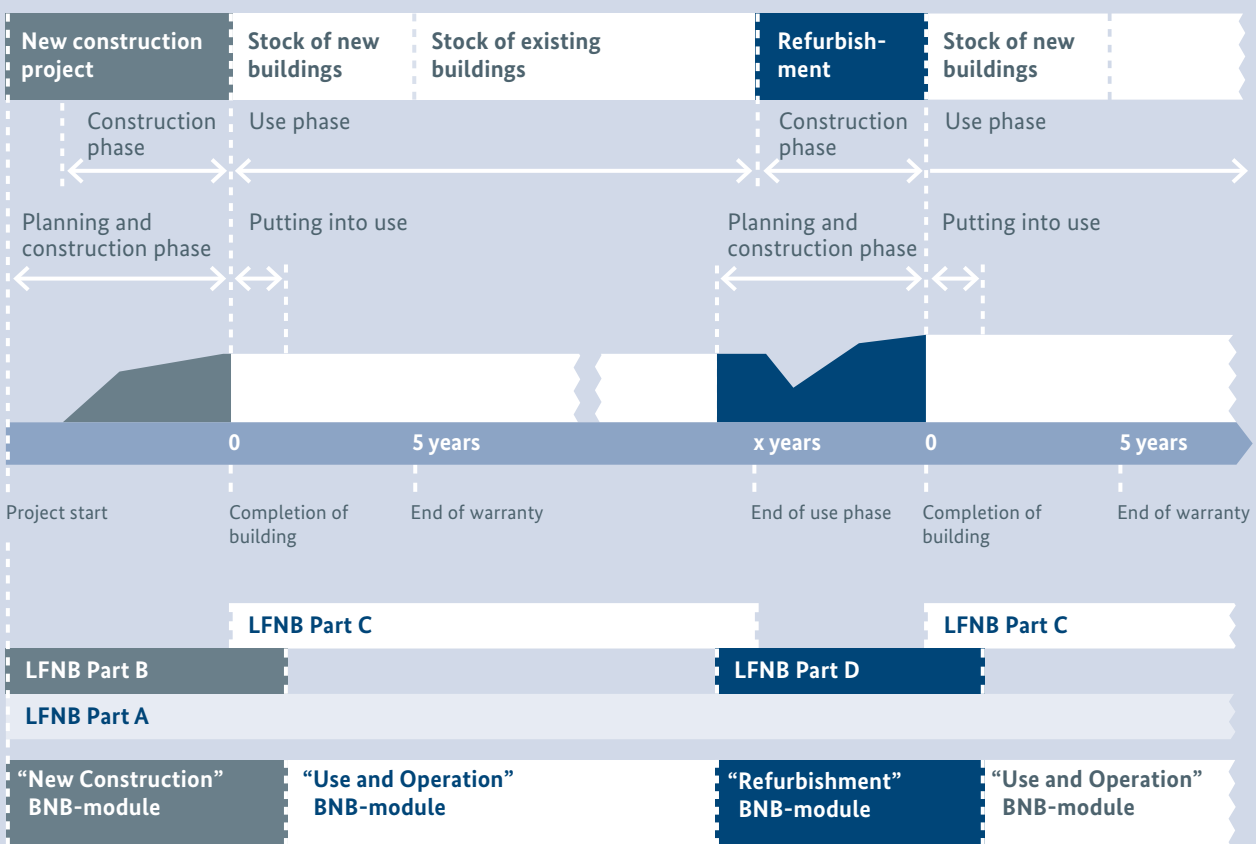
New construction project

Stock of new buildings

Stock of existing buildings

Refurbishment

Stock of new buildings

Construction phase

Use phase

Construction phase

Use phase

Planning and construction phase

Putting into use

Planning and construction phase

Putting into use

0

5 years

x years

0

5 years

Project start

Completion of building

End of warranty

End of use phase

Completion of building

End of warranty

LFNB Part C

LFNB Part C

LFNB Part B

LFNB Part D

LFNB Part A

“New Construction” BNB-module

“Use and Operation” BNB-module

“Refurbishment” BNB-module

“Use and Operation” BNB-module